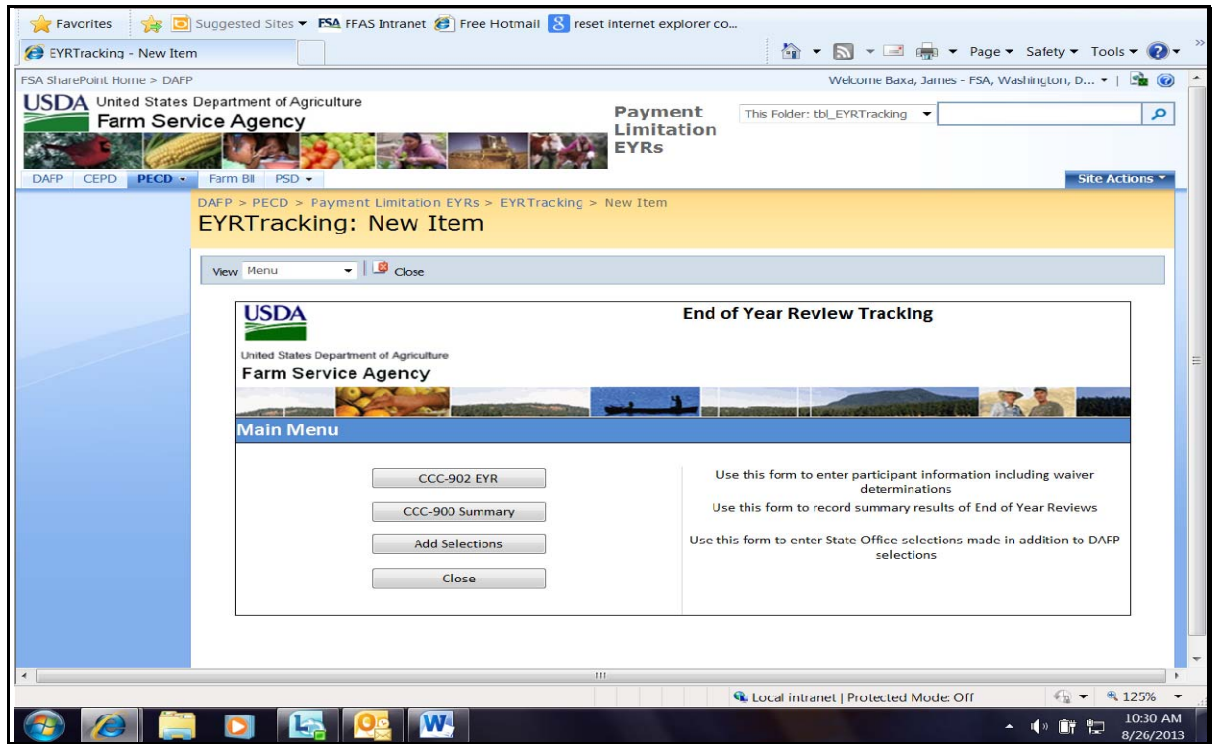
Favorites | Suggested Sites ▾ FSA FFAS Intranet Free Hotmail reset internet explorer co...

EYRTracking - New Item

Page ▾ Safety ▾ Tools ▾

FSA SharePoint Home > DAFP

Welcome Baxa, James - FSA, Washington, D... ▾

USDA United States Department of Agriculture
Farm Service Agency

Payment Limitation EYRs

This Folder: tbl_EYRTracking ▾

DAFP CEPD PECD ▾ Farm Bill PSD ▾

Site Actions ▾

DAFP > PECD > Payment Limitation EYRs > EYRTracking > New Item

EYRTracking: New Item

View Menu ▾ Close

USDA
United States Department of Agriculture
Farm Service Agency

End of Year Review Tracking

Main Menu

CCC-902 EYR

Use this form to enter participant information including waiver determinations

CCC-900 Summary

Use this form to record summary results of End of Year Reviews

Add Selections

Use this form to enter State Office selections made in addition to DAFP selections

Close

Local intranet | Protected Mode: Off

125% ▾

10:30 AM
8/26/2013